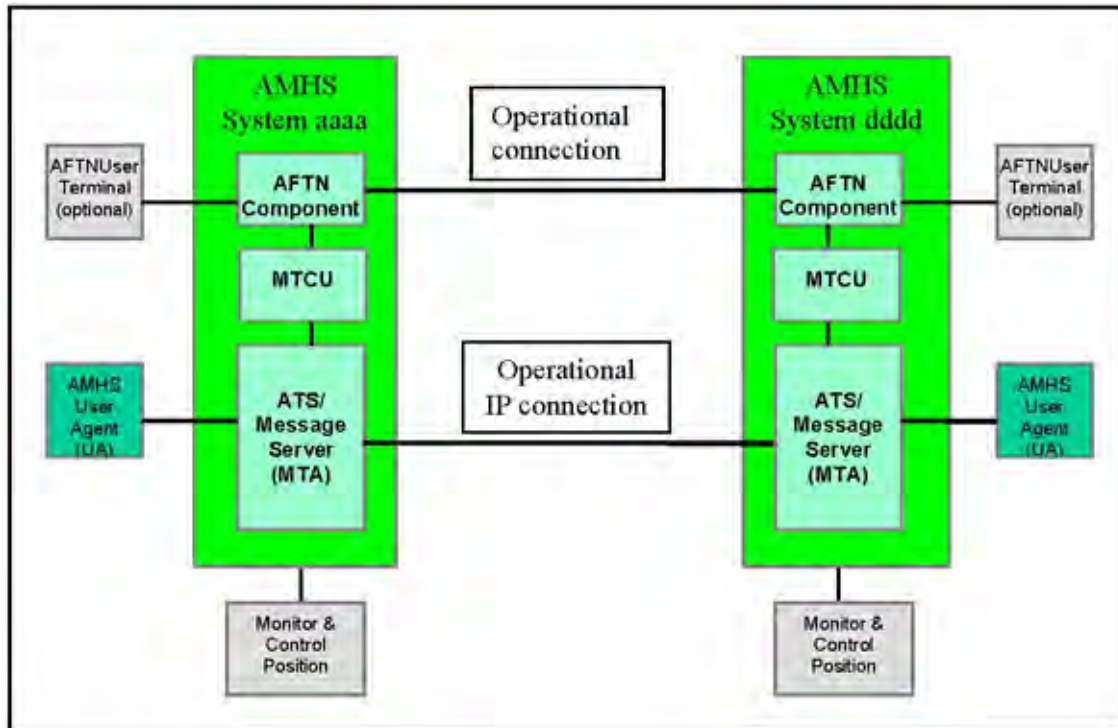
AMHS System aaaa

Operational connection

AMHS System dddd

AFTNUser Terminal (optional)

AFTN Component

AFTN Component

AFTNUser Terminal (optional)

MTCU

MTCU

AMHS User Agent (UA)

Operational IP connection

ATS/ Message Server (MTA)

ATS/ Message Server (MTA)

AMHS User Agent (UA)

Monitor & Control Position

Monitor & Control Position